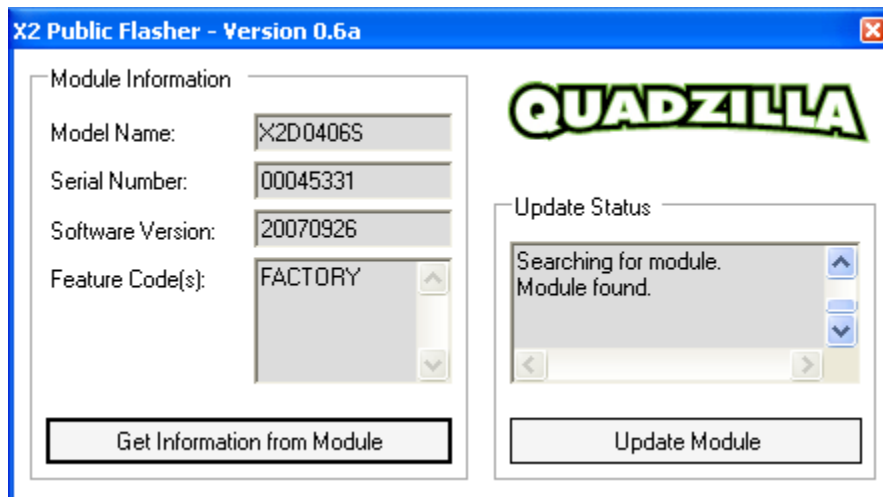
X2 Public Flasher - Version 0.6a

Module Information

Model Name: X2D0406S

Serial Number: 00045331

Software Version: 20070926

Feature Code(s): FACTORY

Get Information from Module

QUADZILLA

Update Status

Searching for module.
Module found.

Update Module